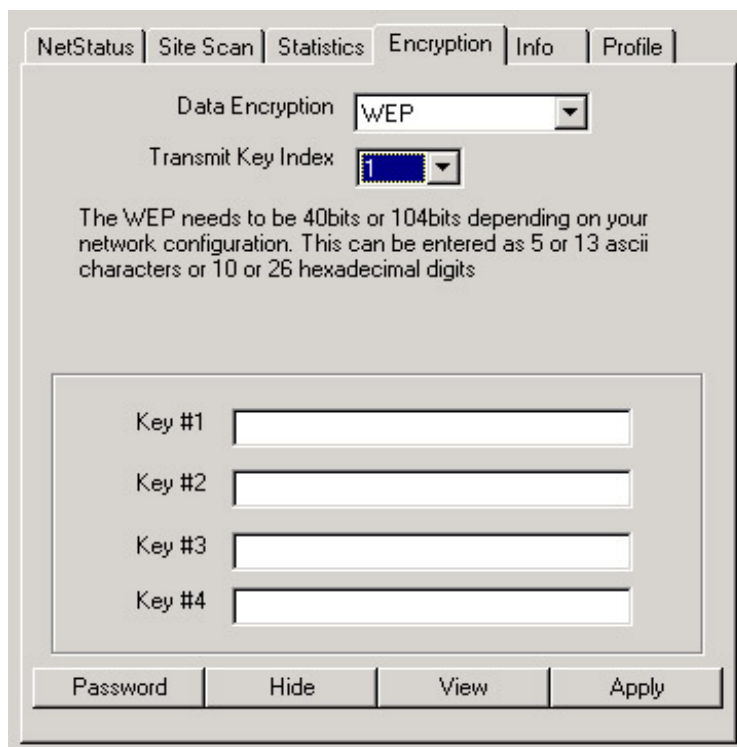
NetStatus | Site Scan | Statistics | Encryption | Info | Profile

Data Encryption WEP

Transmit Key Index 1

The WEP needs to be 40bits or 104bits depending on your network configuration. This can be entered as 5 or 13 ascii characters or 10 or 26 hexadecimal digits

Key #1

Key #2

Key #3

Key #4

Password | Hide | View | Apply